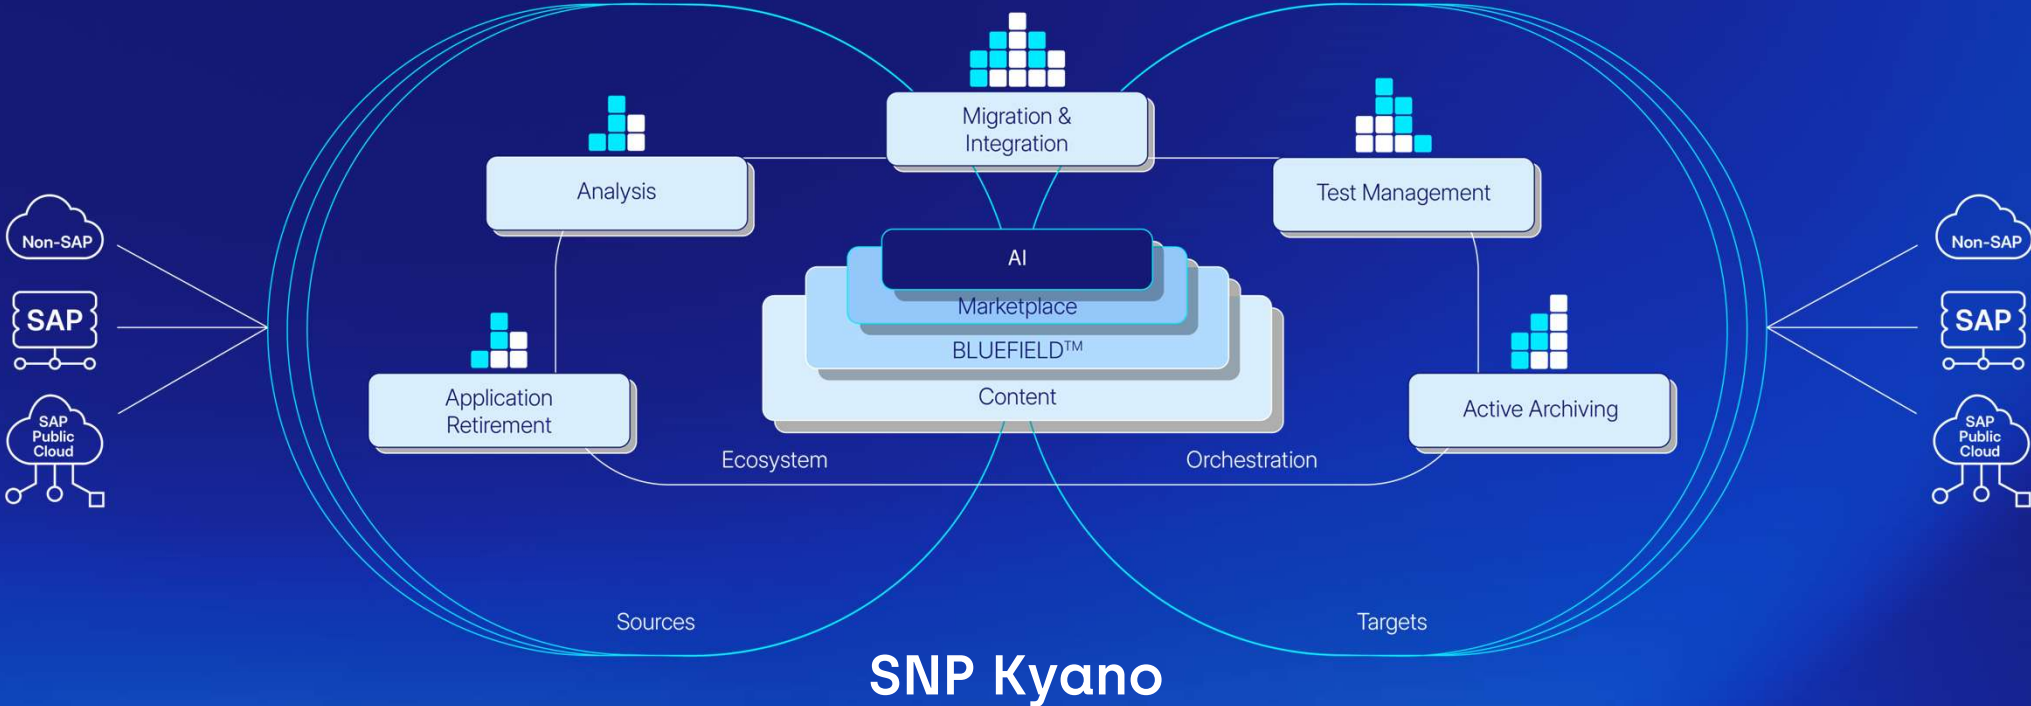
Non-SAP

SAP

SAP Public Cloud

Migration & Integration

Analysis

Test Management

AI

Marketplace

BLUEFIELD™

Content

Application Retirement

Active Archiving

Ecosystem

Orchestration

Sources

Targets

Non-SAP

SAP

SAP Public Cloud

SNP Kyano